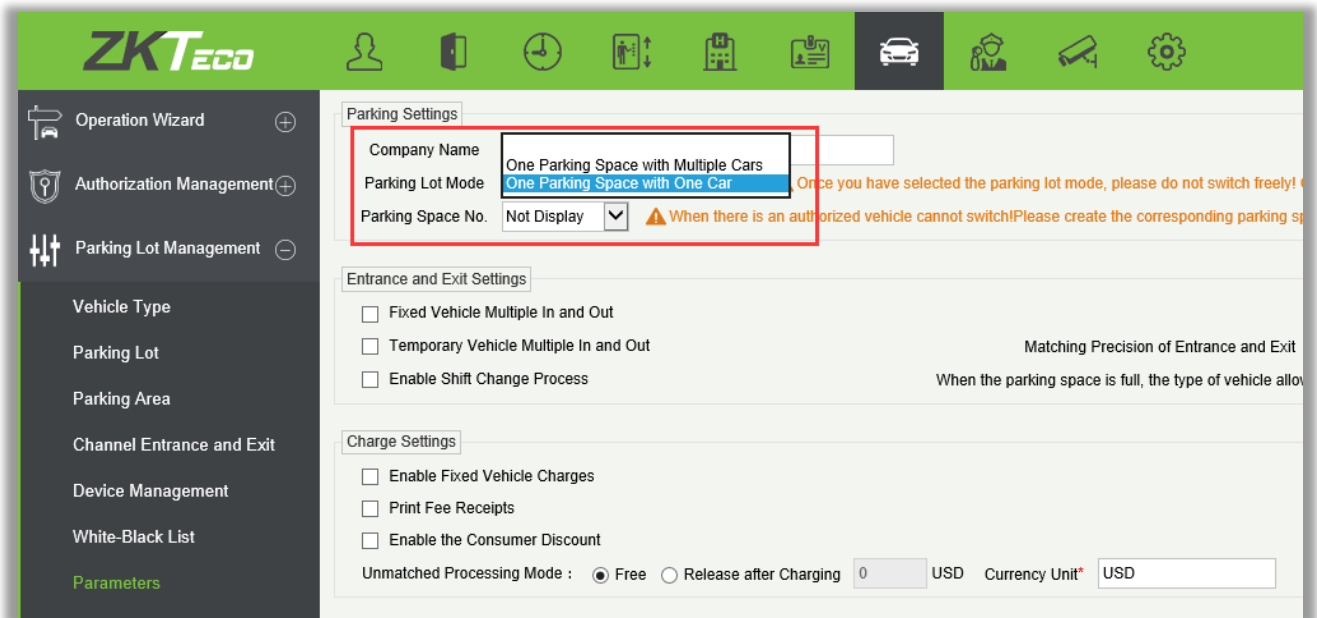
ZKTeco

Operation Wizard
Authorization Management
Parking Lot Management
Vehicle Type
Parking Lot
Parking Area
Channel Entrance and Exit
Device Management
White-Black List
Parameters

Parking Settings
Company Name
Parking Lot Mode
Parking Space No.
One Parking Space with Multiple Cars
One Parking Space with One Car
Once you have selected the parking lot mode, please do not switch freely! C
Not Display
When there is an authorized vehicle cannot switch!Please create the corresponding parking sp

Entrance and Exit Settings
Fixed Vehicle Multiple In and Out
Temporary Vehicle Multiple In and Out
Enable Shift Change Process
Matching Precision of Entrance and Exit
When the parking space is full, the type of vehicle allo

Charge Settings
Enable Fixed Vehicle Charges
Print Fee Receipts
Enable the Consumer Discount
Unmatched Processing Mode : Free Release after Charging 0 USD Currency Unit* USD